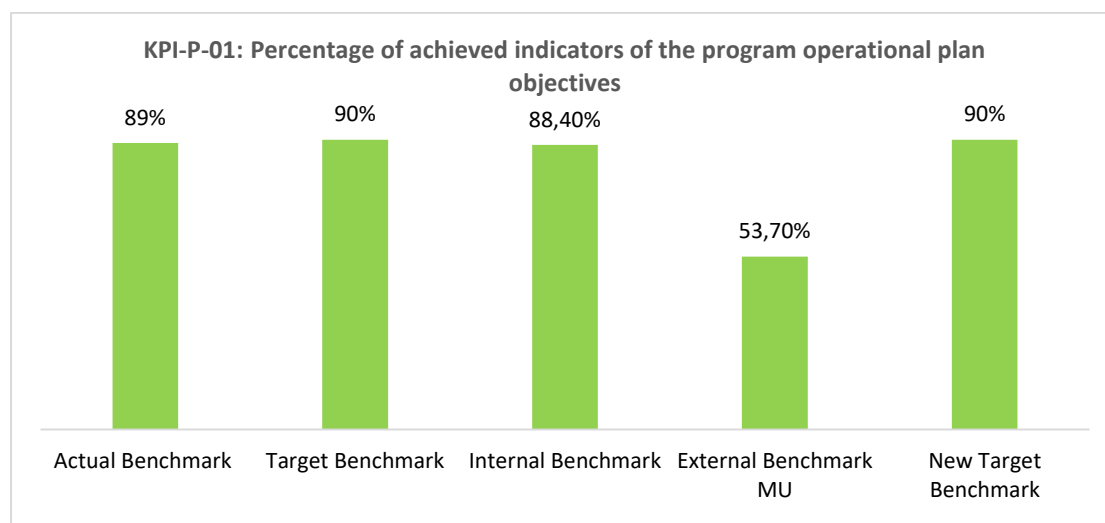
KPI-P-01: Percentage of achieved indicators of the program operational plan objectives

89%
90%
88,40%
53,70%
90%

Actual Benchmark
Target Benchmark
Internal Benchmark
External Benchmark MU
New Target Benchmark